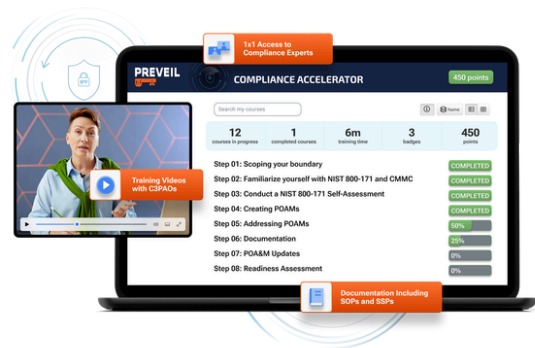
1x1 Access to Compliance Experts

PREVEIL

COMPLIANCE ACCELERATOR

450 points

Search my courses

Name

| 12 | 1 | 6m | 3 | 450 |
|---|---|---|---|---|
| courses in progress | completed courses | training time | badges | points |

Step 01: Scoping your boundary COMPLETED

Step 02: Familiarize yourself with NIST 800-171 and CMMC COMPLETED

Step 03: Conduct a NIST 800-171 Self-Assessment COMPLETED

Step 04: Creating POAMs COMPLETED

Step 05: Addressing POAMs 50%

Step 06: Documentation 25%

Step 07: POA&M Updates 0%

Step 08: Readiness Assessment 0%

Training Videos with C3PAOs

Documentation Including SOPs and SSPs